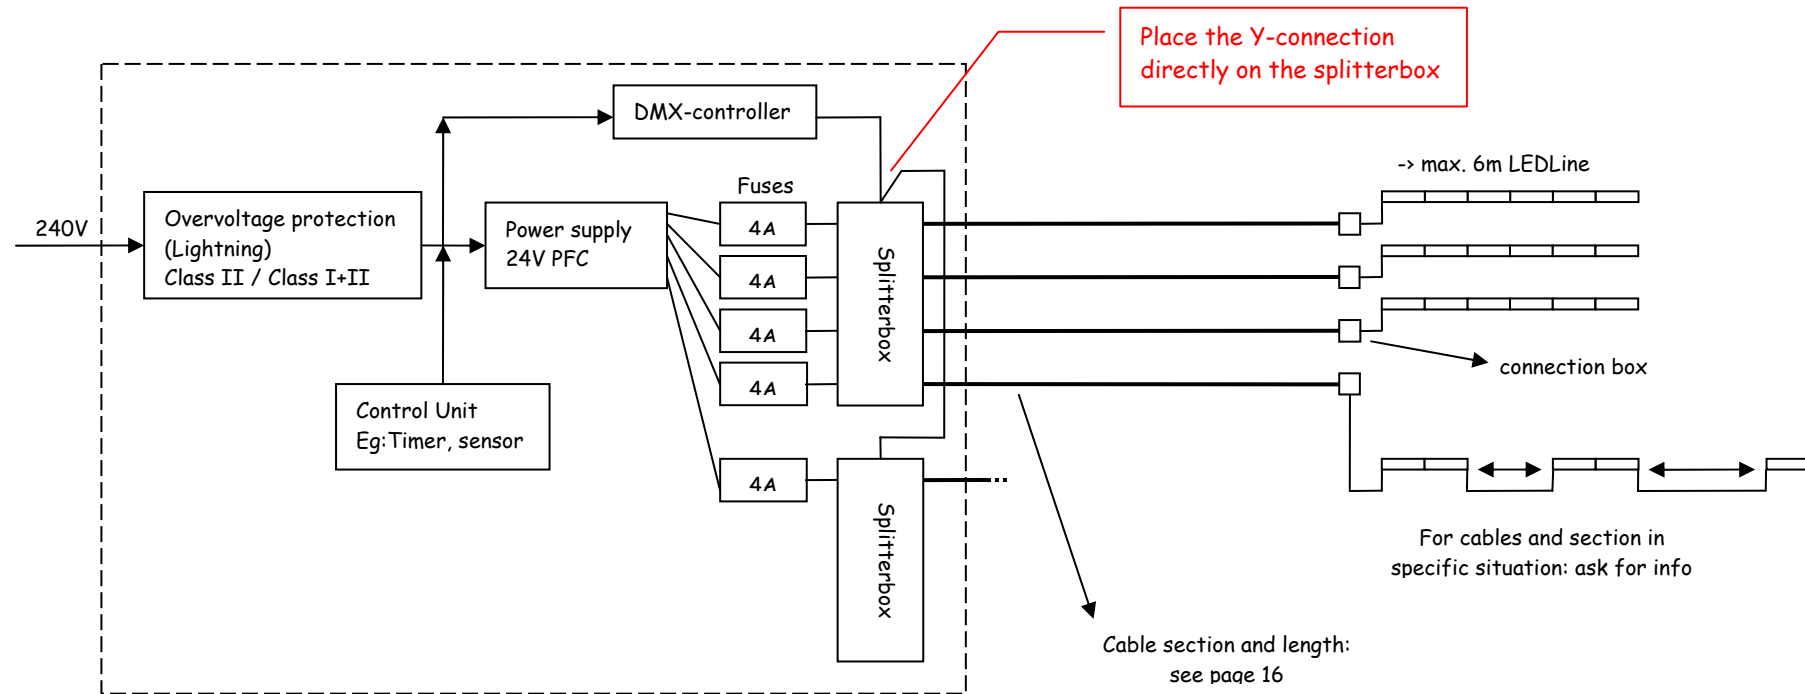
Place the Y-connection directly on the splitterbox

DMX-controller

-> max. 6m LEDLine

Fuses

240V

Overvoltage protection (Lightning) Class II / Class I+II

Power supply 24V PFC

4A

4A

4A

4A

Splitterbox

connection box

Control Unit Eg:Timer, sensor

4A

Splitterbox

For cables and section in specific situation: ask for info

Cable section and length: see page 16